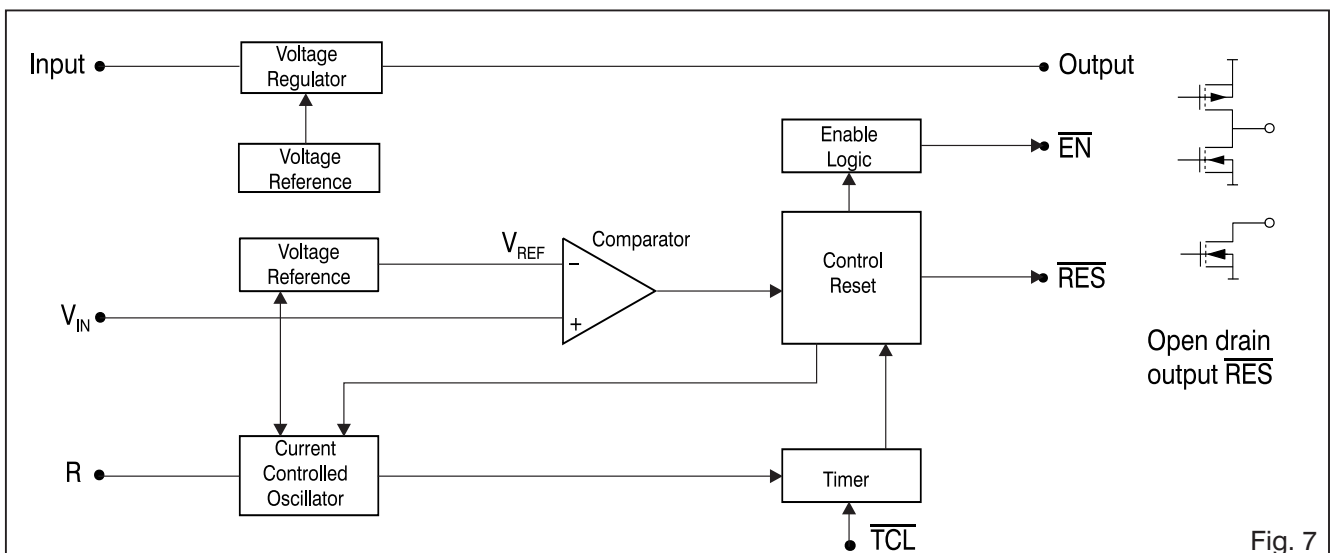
Input

Voltage Regulator

Output

Voltage Reference

Enable Logic

$\overline{EN}$

Voltage Reference

$V_{REF}$

Comparator

−

+

Control Reset

$\overline{RES}$

$V_{IN}$

Open drain output $\overline{RES}$

R

Current Controlled Oscillator

Timer

$\overline{TCL}$

Fig. 7